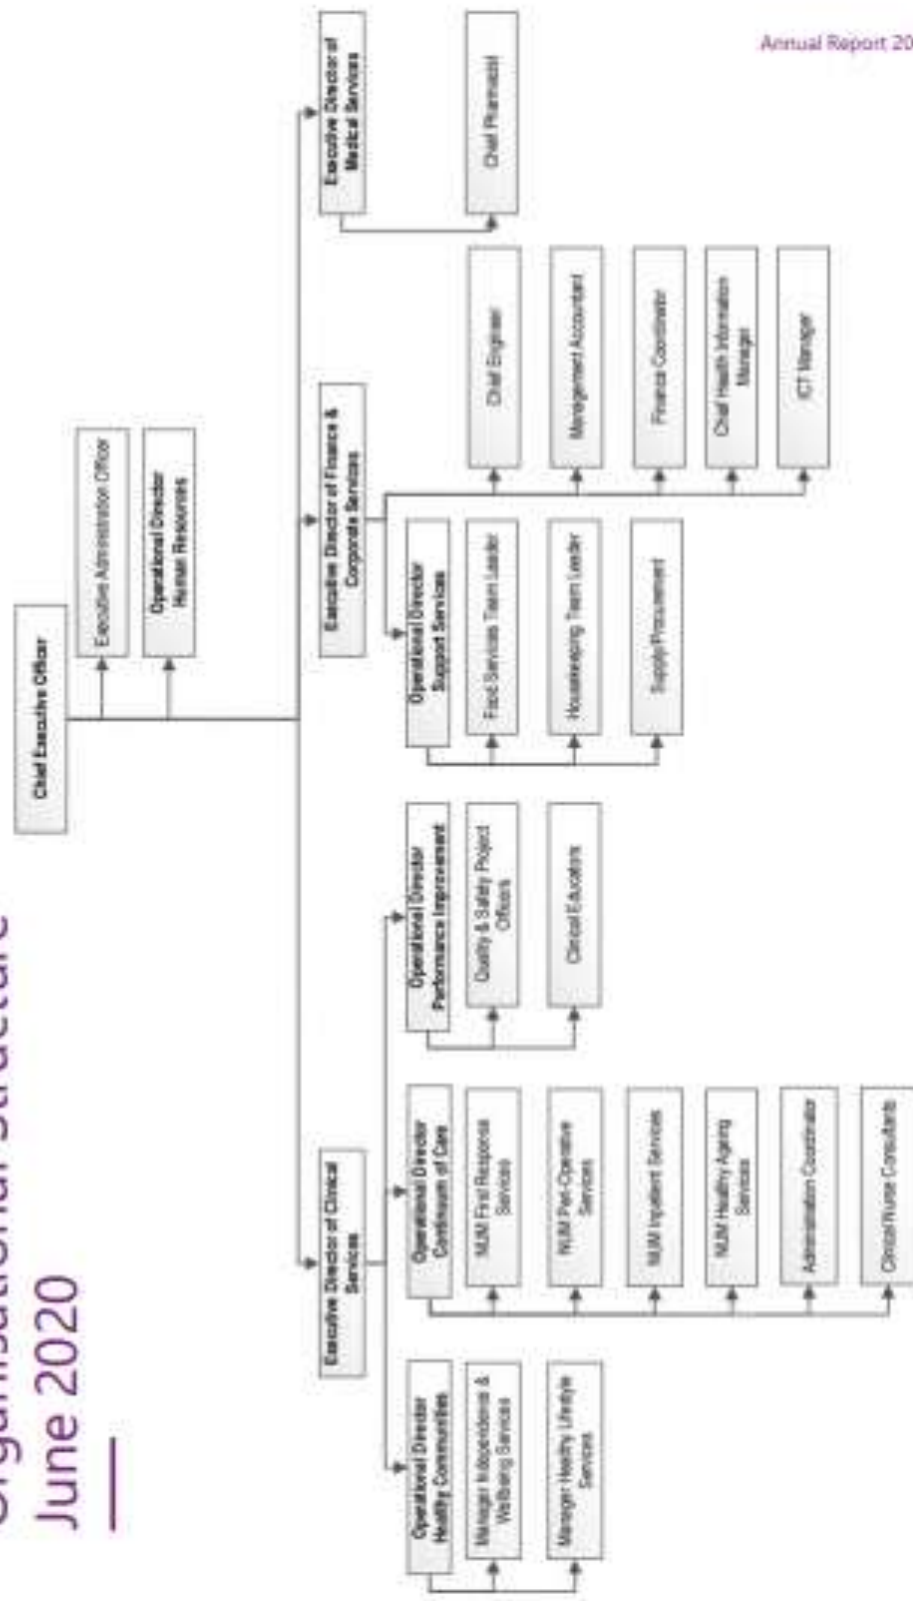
Annual Report 20

Organisational Structure
June 2020

Chief Executive Officer

Executive Administration Officer

Operational Director Human Resources

Executive Director of Clinical Services

Executive Director of Finance & Corporate Services

Executive Director of Medical Services

Chief Pharmacist

Operational Director Healthy Communities

Manager Independence & Wellbeing Services

Manager Healthy Lifestyle Services

Operational Director Continuum of Care

NUM First Response Services

NUM Peri-Operative Services

NUM Inpatient Services

NUM Healthy Ageing Services

Administration Coordinator

Clinical Nurse Consultants

Operational Director Performance Improvement

Quality & Safety Project Officers

Clinical Educators

Operational Director Support Services

Food Services Team Leader

Housekeeping Team Leader

Supply/Procurement

Chief Engineer

Management Accountant

Finance Coordinator

Chief Health Information Manager

ICT Manager